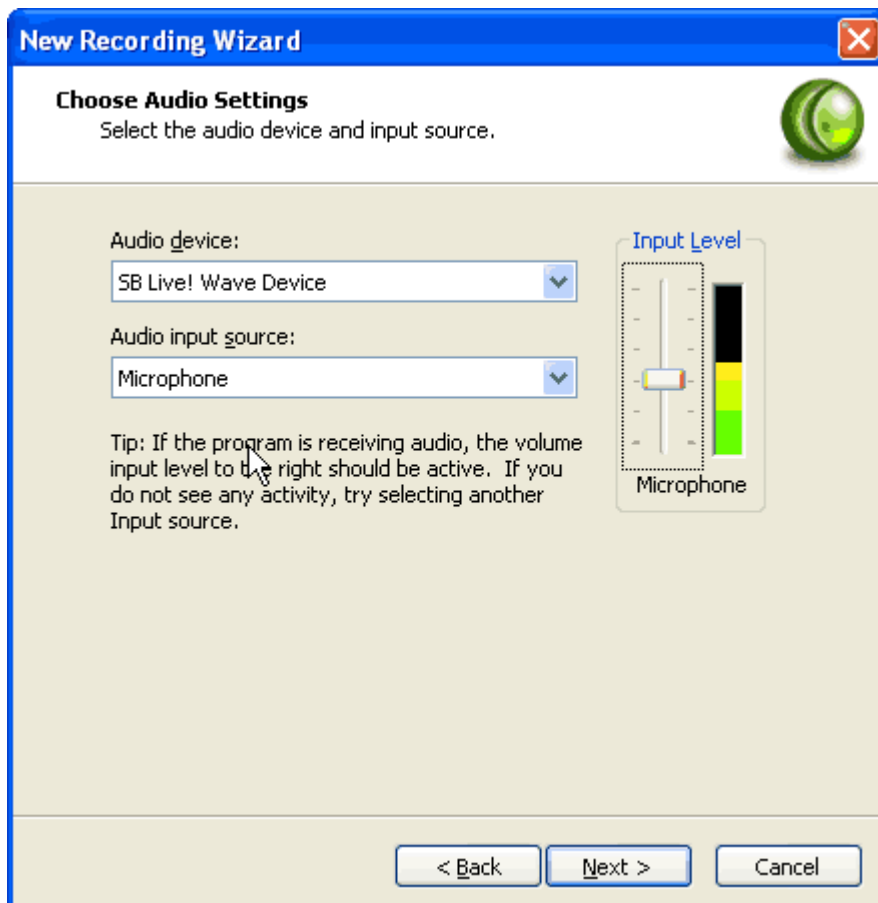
New Recording Wizard

Choose Audio Settings
Select the audio device and input source.

Audio device:
SB Live! Wave Device

Audio input source:
Microphone

Tip: If the program is receiving audio, the volume input level to the right should be active. If you do not see any activity, try selecting another Input source.

Input Level

Microphone

< Back
Next >
Cancel